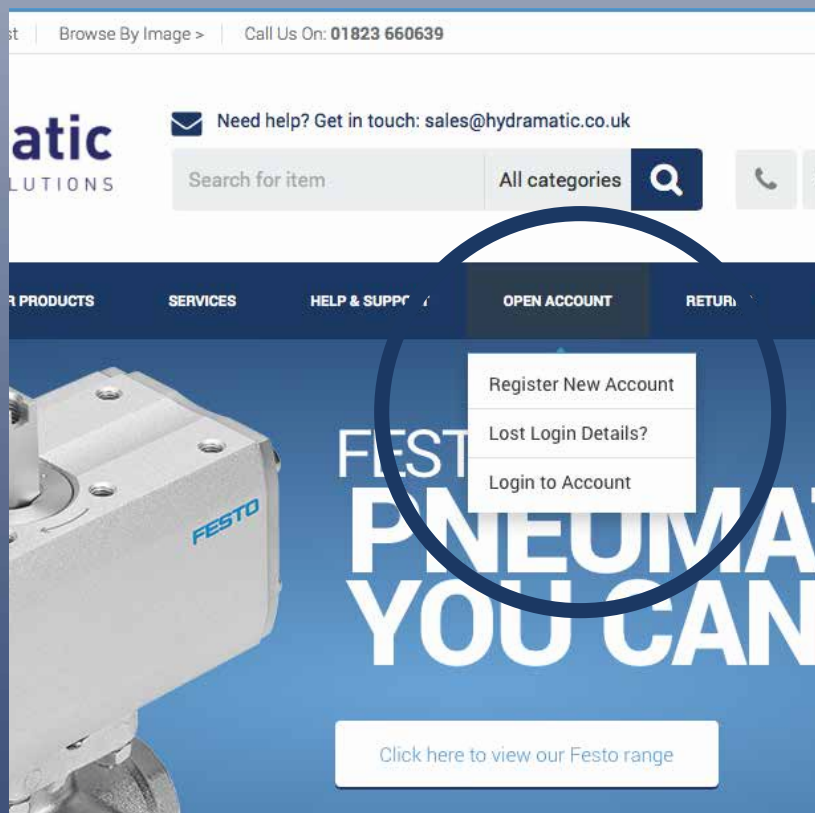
st | Browse By Image > | Call Us On: 01823 660639

atic
LUTIONS

Need help? Get in touch: sales@hydramatic.co.uk

Search for item

All categories

R PRODUCTS SERVICES HELP & SUPP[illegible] OPEN ACCOUNT RETUR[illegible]

Register New Account
Lost Login Details?
Login to Account

FESTO

FEST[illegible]
PNEUMA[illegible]
YOU CAN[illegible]

Click here to view our Festo range